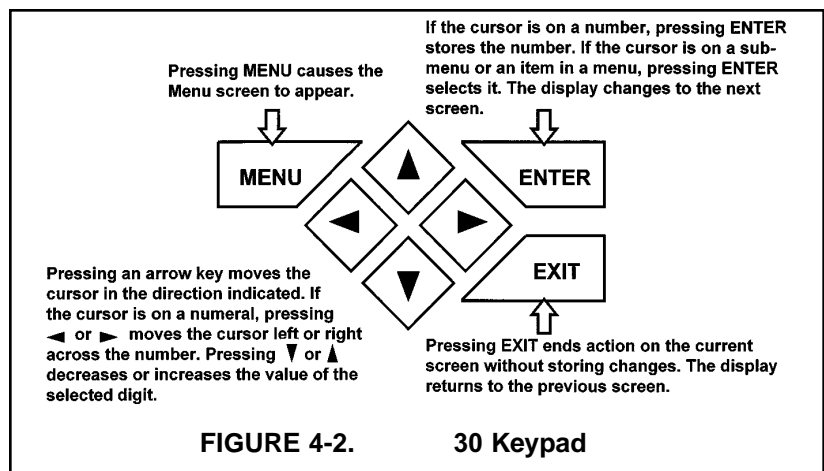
Pressing MENU causes the Menu screen to appear.

If the cursor is on a number, pressing ENTER stores the number. If the cursor is on a submenu or an item in a menu, pressing ENTER selects it. The display changes to the next screen.

MENU

ENTER

EXIT

Pressing an arrow key moves the cursor in the direction indicated. If the cursor is on a numeral, pressing ◄ or ► moves the cursor left or right across the number. Pressing ▼ or ▲ decreases or increases the value of the selected digit.

Pressing EXIT ends action on the current screen without storing changes. The display returns to the previous screen.

FIGURE 4-2. 30 Keypad